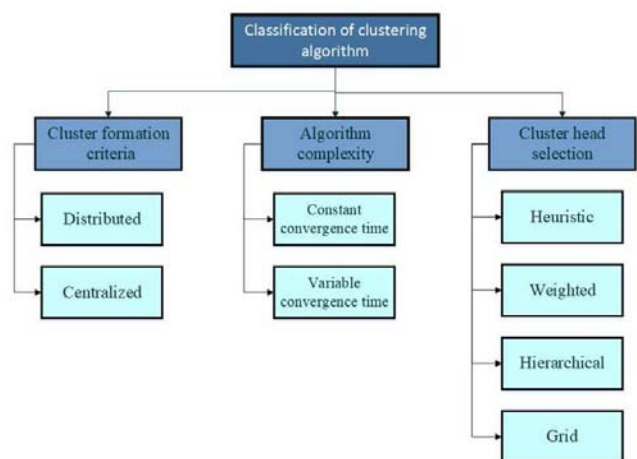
Classification of clustering algorithm

Cluster formation criteria

Distributed

Centralized

Algorithm complexity

Constant convergence time

Variable convergence time

Cluster head selection

Heuristic

Weighted

Hierarchical

Grid